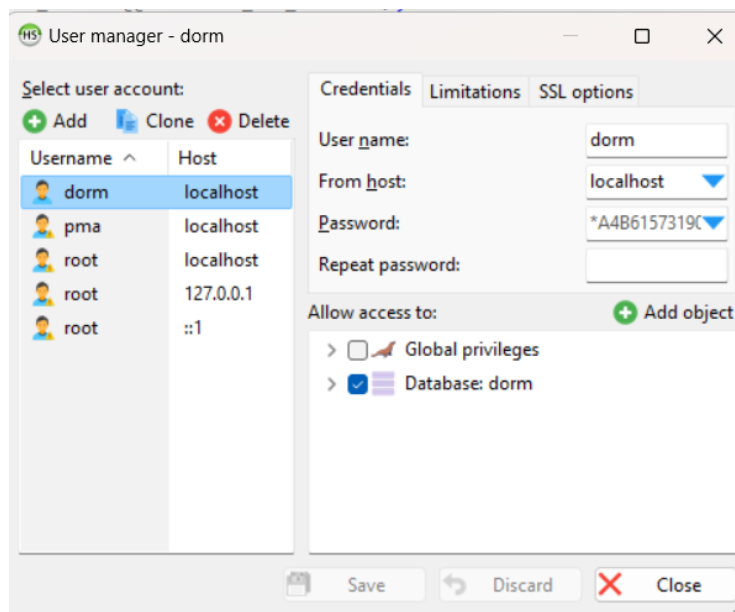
User manager - dorm

Select user account:

Add Clone Delete

| Username | Host |
|---|---|
| dorm | localhost |
| pma | localhost |
| root | localhost |
| root | 127.0.0.1 |
| root | ::1 |

Credentials Limitations SSL options

User name: dorm

From host: localhost

Password: *A4B6157319C

Repeat password:

Allow access to: Add object

Global privileges

Database: dorm

Save Discard Close